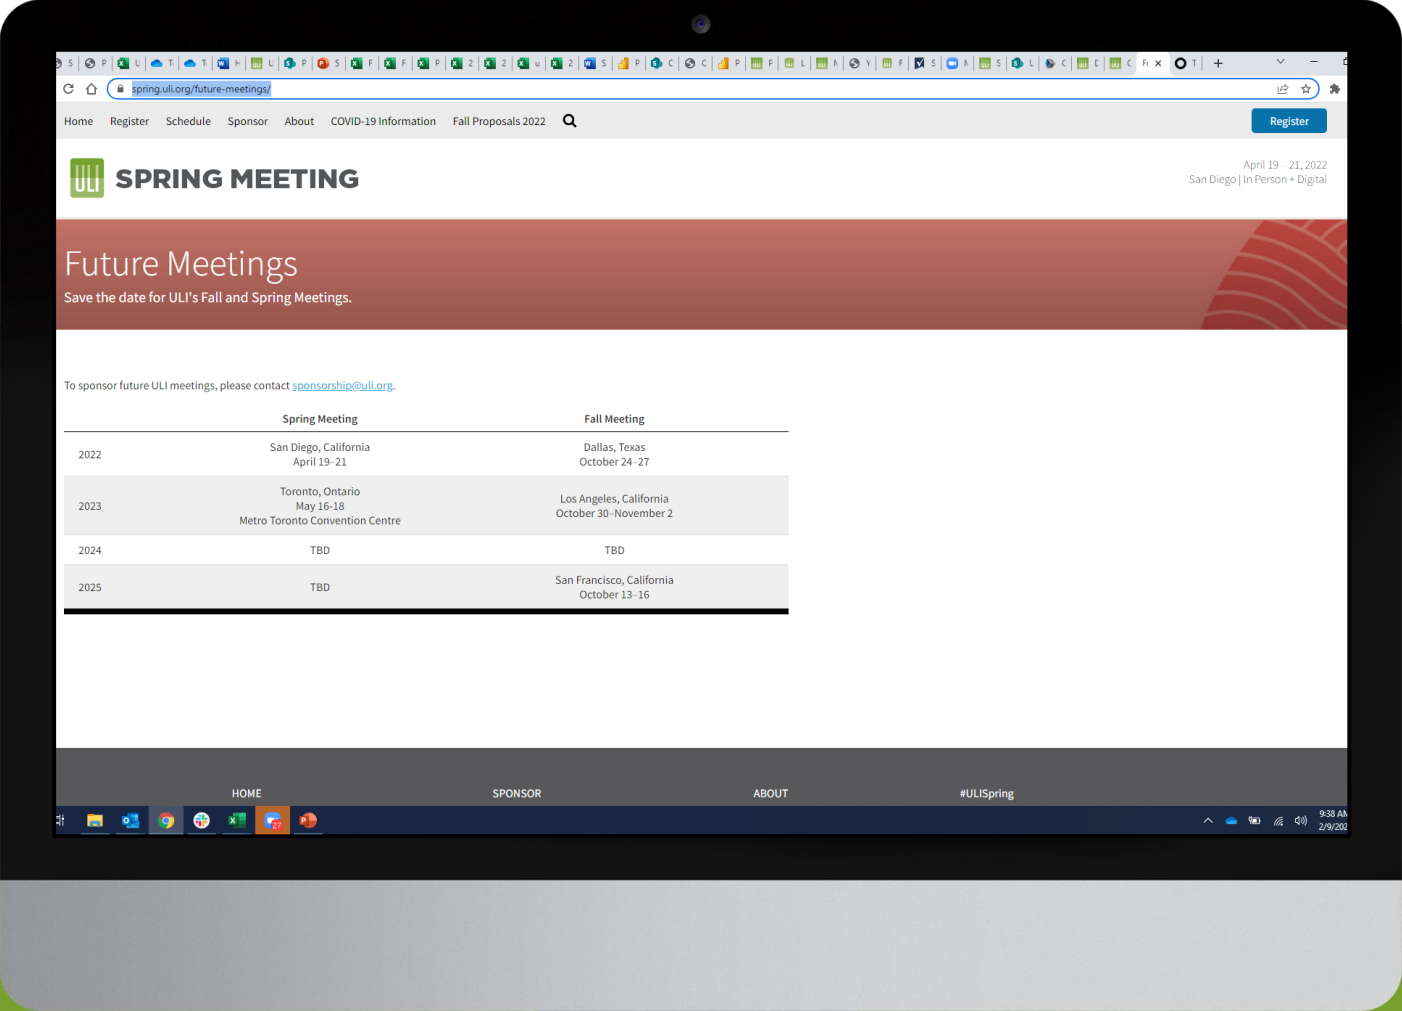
spring.uli.org/future-meetings/

Home Register Schedule Sponsor About COVID-19 Information Fall Proposals 2022

Register

ULI SPRING MEETING

April 19 – 21, 2022
San Diego | In Person + Digital

Future Meetings

Save the date for ULI's Fall and Spring Meetings.

To sponsor future ULI meetings, please contact sponsorship@uli.org.

| | Spring Meeting | Fall Meeting |
|---|---|---|
| 2022 | San Diego, California April 19–21 | Dallas, Texas October 24–27 |
| 2023 | Toronto, Ontario May 16-18 Metro Toronto Convention Centre | Los Angeles, California October 30–November 2 |
| 2024 | TBD | TBD |
| 2025 | TBD | San Francisco, California October 13–16 |

HOME SPONSOR ABOUT #ULISpring

9:38 AM
2/9/202